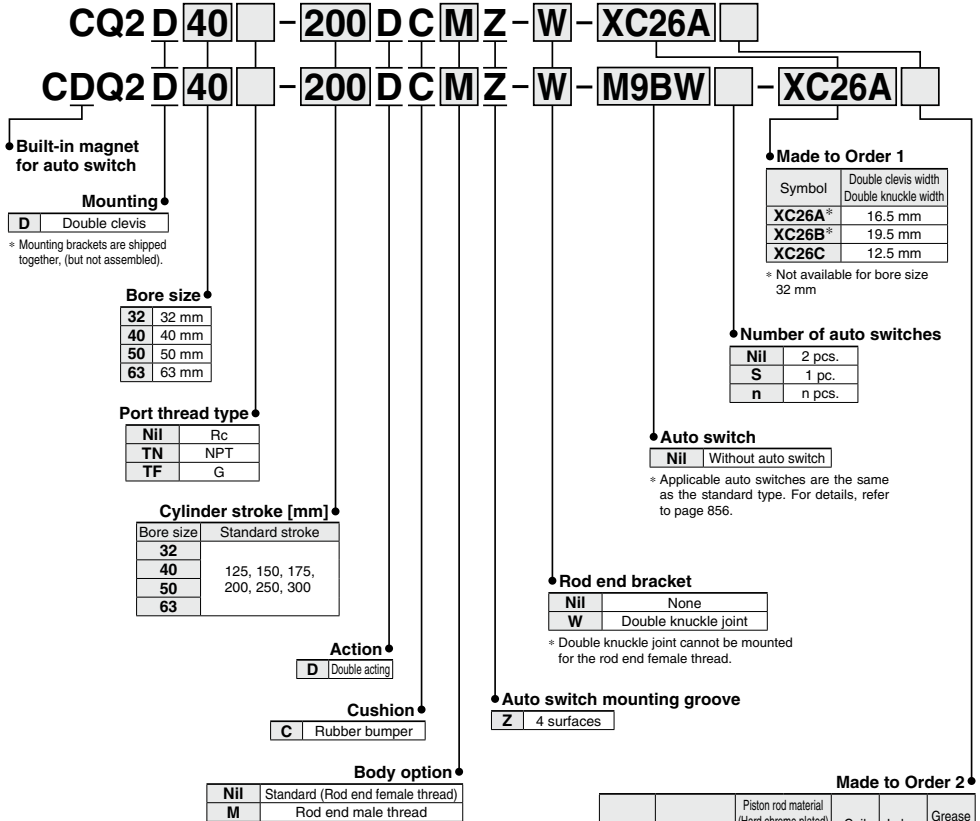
CQ2 D 40 - 200 D C M Z - W - XC26A

CDQ2 D 40 - 200 D C M Z - W - M9BW - XC26A

Built-in magnet for auto switch

Mounting

| D | Double clevis |
|---|---|

∗ Mounting brackets are shipped together, (but not assembled).

Bore size

| 32 | 32 mm |
|---|---|
| 40 | 40 mm |
| 50 | 50 mm |
| 63 | 63 mm |

Port thread type

| Nil | Rc |
|---|---|
| TN | NPT |
| TF | G |

Cylinder stroke [mm]

| Bore size | Standard stroke |
|---|---|
| 32 | 125, 150, 175, 200, 250, 300 |
| 40 | |
| 50 | |
| 63 | |

Action

| D | Double acting |
|---|---|

Cushion

| C | Rubber bumper |
|---|---|

Body option

| Nil | Standard (Rod end female thread) |
|---|---|
| M | Rod end male thread |

Made to Order 1

| Symbol | Double clevis width Double knuckle width |
|---|---|
| XC26A∗ | 16.5 mm |
| XC26B∗ | 19.5 mm |
| XC26C | 12.5 mm |

∗ Not available for bore size 32 mm

Number of auto switches

| Nil | 2 pcs. |
|---|---|
| S | 1 pc. |
| n | n pcs. |

Auto switch

| Nil | Without auto switch |
|---|---|

∗ Applicable auto switches are the same as the standard type. For details, refer to page 856.

Rod end bracket

| Nil | None |
|---|---|
| W | Double knuckle joint |

∗ Double knuckle joint cannot be mounted for the rod end female thread.

Auto switch mounting groove

| Z | 4 surfaces |
|---|---|

Made to Order 2

| | | Piston rod material (Hard chrome plated) | Seal | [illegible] | Grease |
|---|---|---|---|---|---|